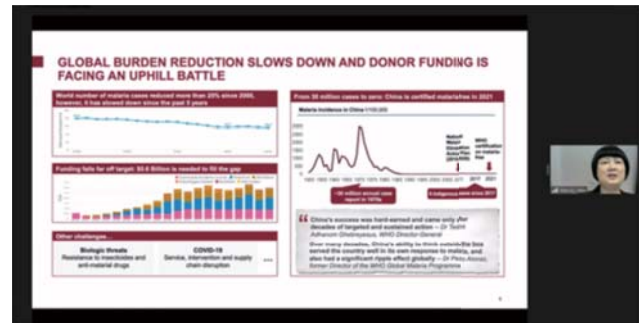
GLOBAL BURDEN REDUCTION SLOWS DOWN AND DONOR FUNDING IS FACING AN UPHILL BATTLE

World number of malaria cases reduced more than 20% since 2000, however, it has slowed down since the past 5 years

Funding falls far off target: $6.6 Billion is needed to fill the gap

Other challenges...

Biologic threats
Resistance to insecticides and anti-malarial drugs

COVID-19
Service, intervention and supply chain disruption

...

From 30 million cases to zero: China is certified malaria-free in 2021

Malaria incidence in China (1/100,000)

~30 million annual cases report in 1970s

0 indigenous cases since 2017

2017 2021

China's success was hard-earned and came only after decades of targeted and sustained action – Dr Tedros Adhanom Ghebreyesus, WHO Director-General

Over many decades, China's ability to think outside the box served the country well in its own response to malaria, and also had a significant ripple effect globally – Dr Pedro Alonso, former Director of the WHO Global Malaria Programme